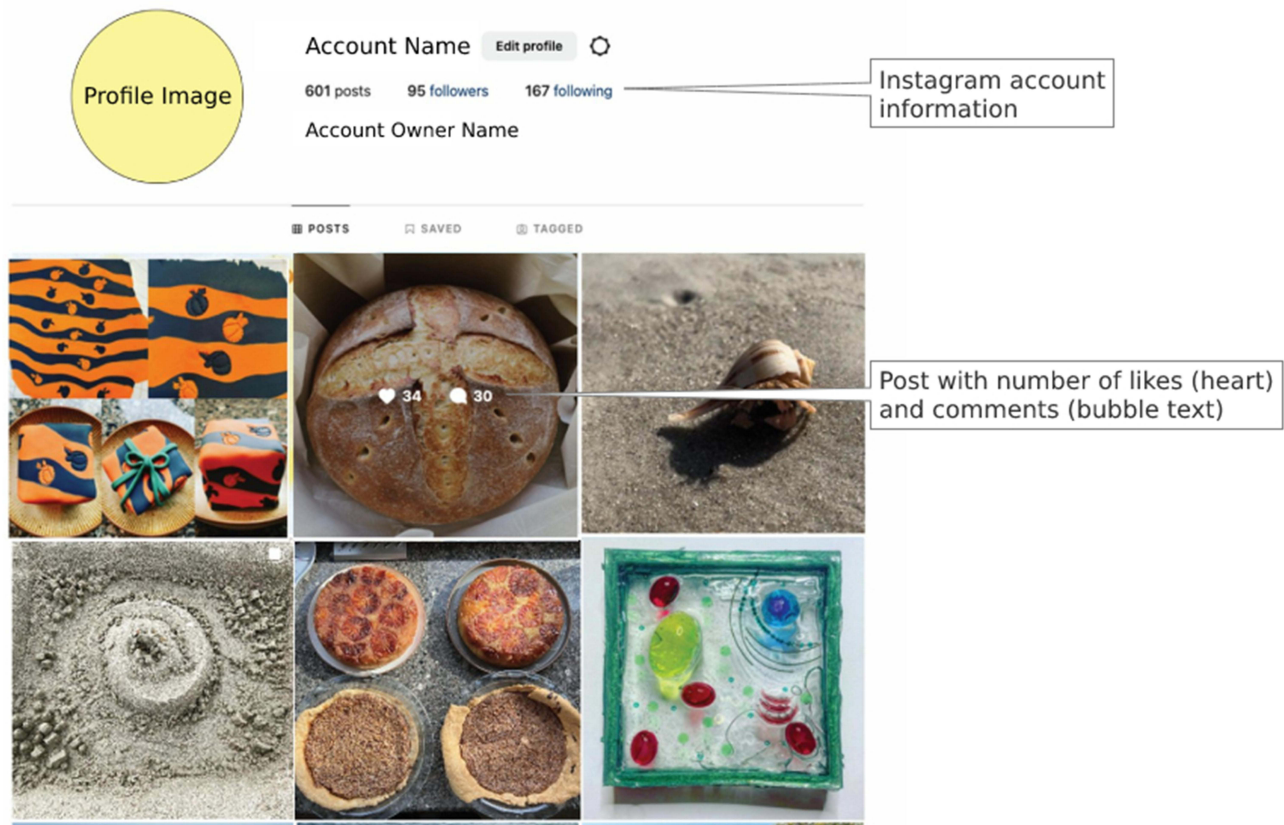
Profile Image

Account Name Edit profile

601 posts 95 followers 167 following

Account Owner Name

Instagram account information

POSTS SAVED TAGGED

34 30

Post with number of likes (heart) and comments (bubble text)